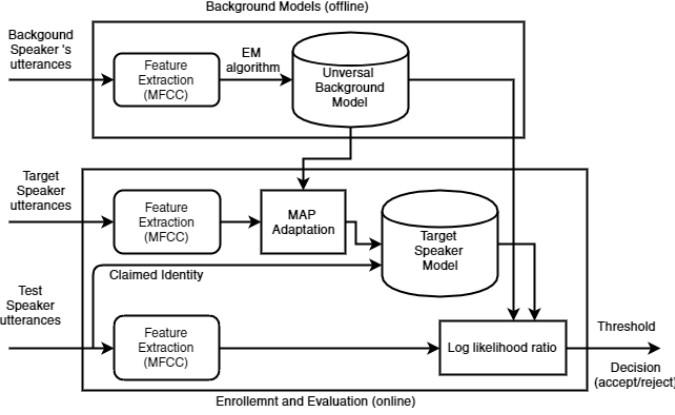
Background Models (offline)

Backgound Speaker 's utterances

Feature Extraction (MFCC)

EM algorithm

Unversal Background Model

Target Speaker utterances

Feature Extraction (MFCC)

MAP Adaptation

Target Speaker Model

Claimed Identity

Test Speaker utterances

Feature Extraction (MFCC)

Log likelihood ratio

Threshold

Decision (accept/reject)

Enrollemnt and Evaluation (online)